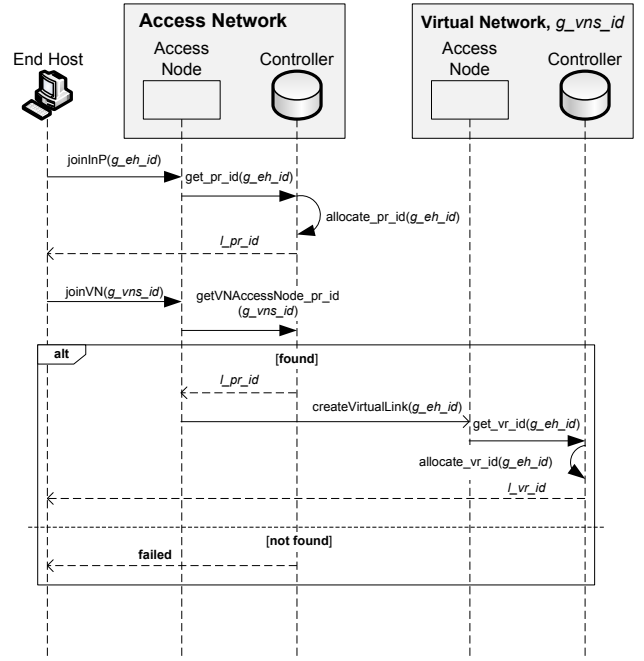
Access Network

Access Node

Controller

Virtual Network, *g_vns_id*

Access Node

Controller

End Host

joinInP(*g_eh_id*)

get_pr_id(*g_eh_id*)

allocate_pr_id(*g_eh_id*)

*l_pr_id*

joinVN(*g_vns_id*)

getVNAccessNode_pr_id (*g_vns_id*)

alt

[found]

*l_pr_id*

createVirtualLink(*g_eh_id*)

get_vr_id(*g_eh_id*)

allocate_vr_id(*g_eh_id*)

*l_vr_id*

[not found]

failed